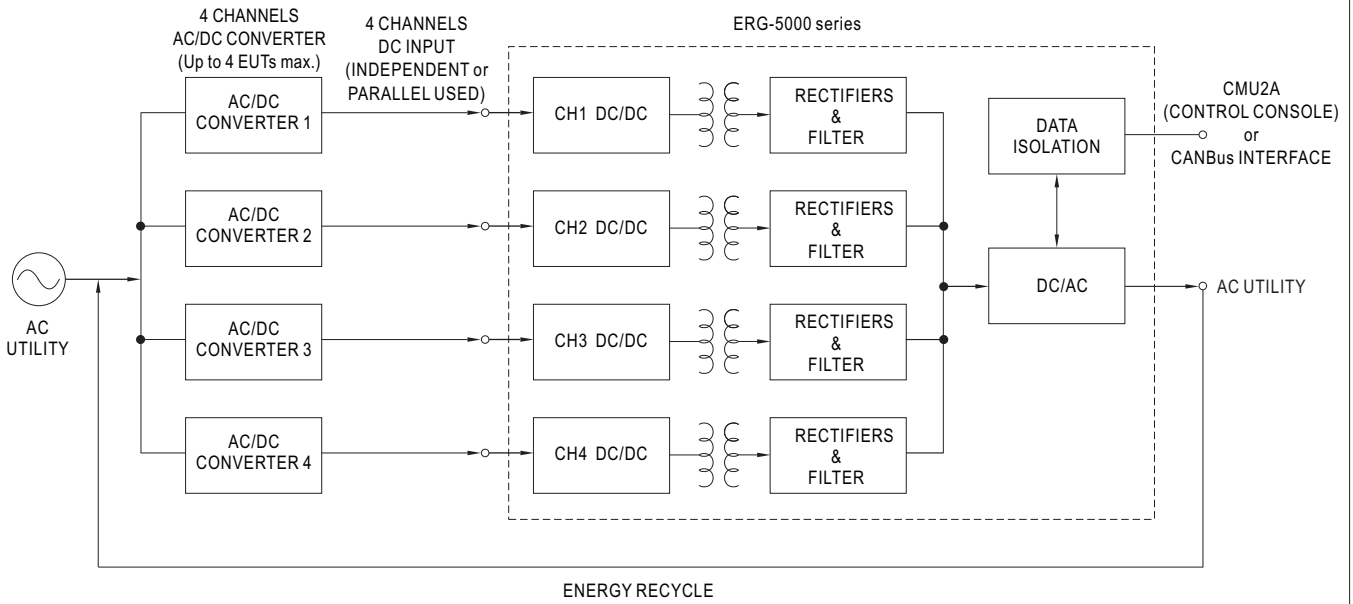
4 CHANNELS
AC/DC CONVERTER
(Up to 4 EUTs max.)

4 CHANNELS
DC INPUT
(INDEPENDENT or
PARALLEL USED)

ERG-5000 series

AC/DC
CONVERTER 1

CH1 DC/DC

RECTIFIERS
&
FILTER

DATA
ISOLATION

CMU2A
(CONTROL CONSOLE)
or
CANBus INTERFACE

AC/DC
CONVERTER 2

CH2 DC/DC

RECTIFIERS
&
FILTER

AC
UTILITY

DC/AC

AC UTILITY

AC/DC
CONVERTER 3

CH3 DC/DC

RECTIFIERS
&
FILTER

AC/DC
CONVERTER 4

CH4 DC/DC

RECTIFIERS
&
FILTER

ENERGY RECYCLE